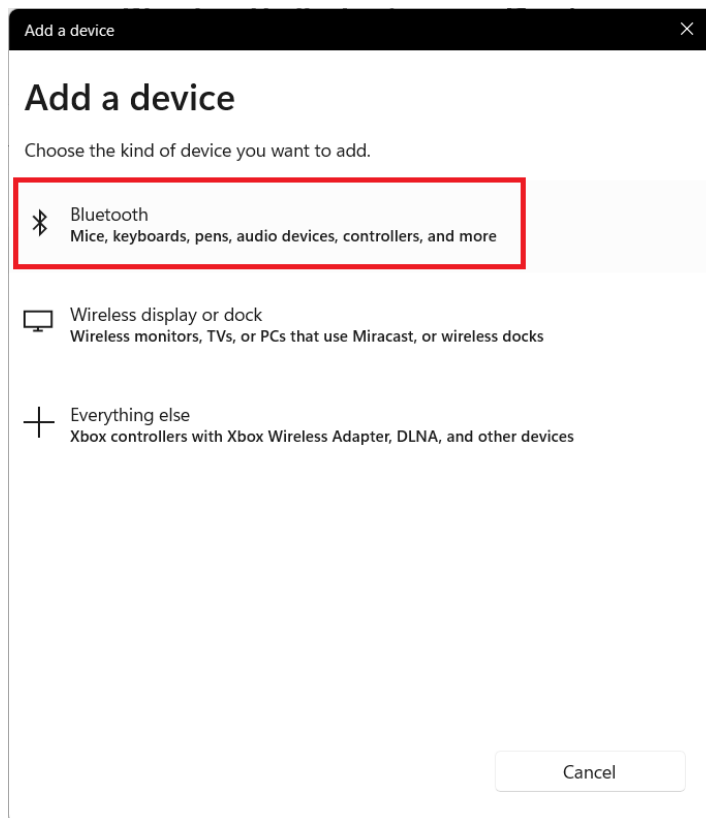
Add a device

Add a device

Choose the kind of device you want to add.

Bluetooth
Mice, keyboards, pens, audio devices, controllers, and more

Wireless display or dock
Wireless monitors, TVs, or PCs that use Miracast, or wireless docks

Everything else
Xbox controllers with Xbox Wireless Adapter, DLNA, and other devices

Cancel